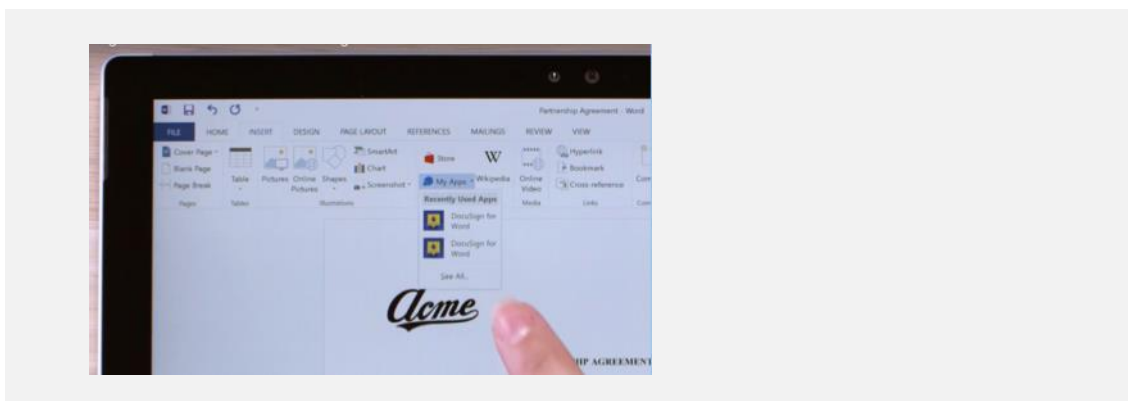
Partnership Agreement - Word

FILE HOME INSERT DESIGN PAGE LAYOUT REFERENCES MAILINGS REVIEW VIEW

Cover Page
Blank Page
Page Break
Pages

Table
Tables

Pictures Online Pictures Shapes
SmartArt
Chart
Screenshot
Illustrations

Store
W
My Apps
Wikipedia

Online Video
Media

Hyperlink
Bookmark
Cross-reference
Links

Com
Com

Recently Used Apps
DocuSign for Word
DocuSign for Word
See All...

Acme

HIP AGREEMENT